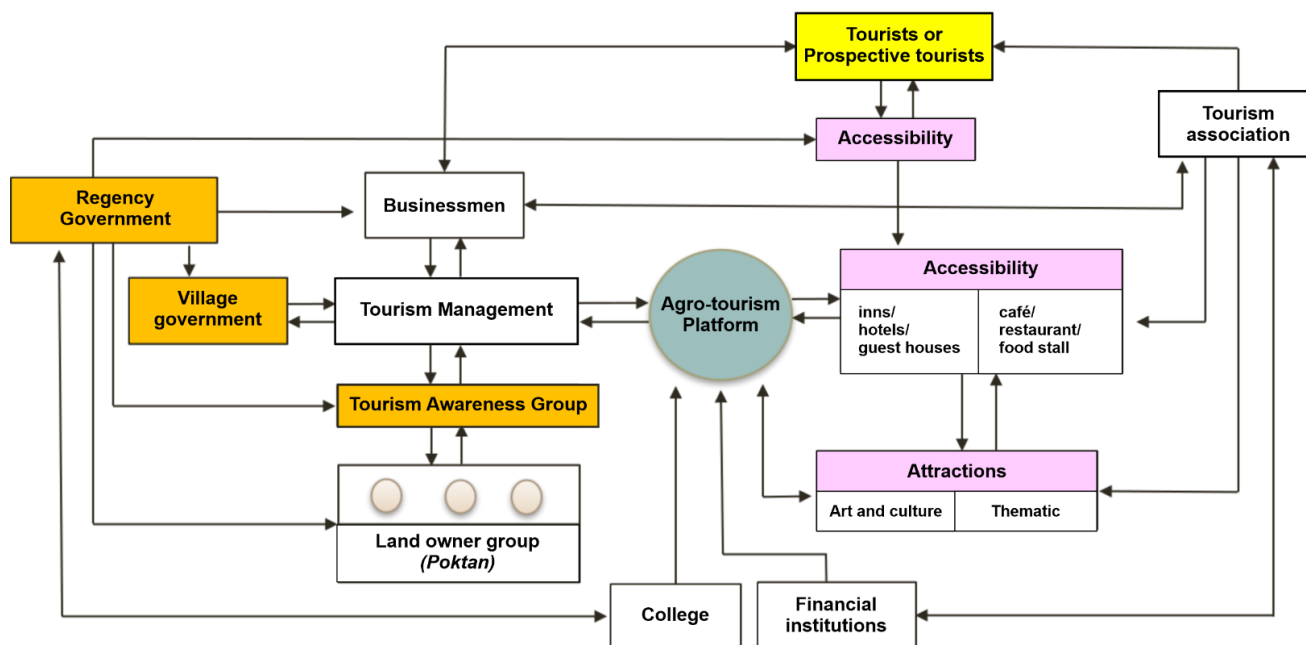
Tourists or Prospective tourists

Tourism association

Accessibility

Regency Government

Businessmen

Village government

Tourism Management

Agro-tourism Platform

Accessibility

| inns/ hotels/ guest houses | café/ restaurant/ food stall |
|---|---|

Tourism Awareness Group

Attractions

| Art and culture | Thematic |
|---|---|

Land owner group (Poktan)

College

Financial institutions